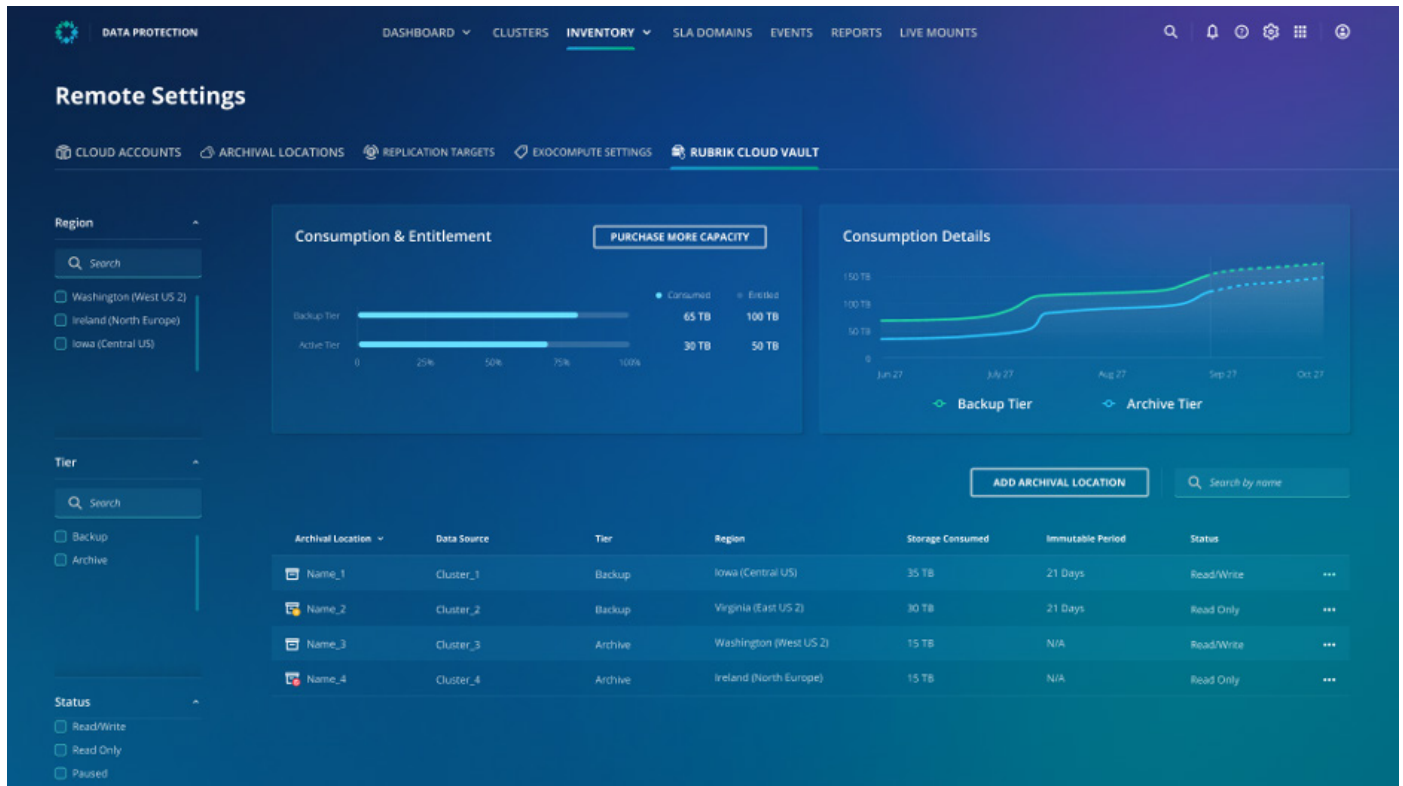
DATA PROTECTION

DASHBOARD CLUSTERS INVENTORY SLA DOMAINS EVENTS REPORTS LIVE MOUNTS

Remote Settings

CLOUD ACCOUNTS ARCHIVAL LOCATIONS REPLICATION TARGETS EXOCOMPUTE SETTINGS RUBRIK CLOUD VAULT

Region

Search

Washington (West US 2)
Ireland (North Europe)
Iowa (Central US)

Tier

Search

Backup
Archive

Status

Read/Write
Read Only
Paused

Consumption & Entitlement

PURCHASE MORE CAPACITY

Consumed Entitled

Backup Tier 65 TB 100 TB

Active Tier 30 TB 50 TB

0 25% 50% 75% 100%

Consumption Details

150 TB
100 TB
50 TB
0

Jun 27 July 27 Aug 27 Sep 27 Oct 27

Backup Tier Archive Tier

ADD ARCHIVAL LOCATION

Search by name

| Archival Location | Data Source | Tier | Region | Storage Consumed | Immutable Period | Status |
|---|---|---|---|---|---|---|
| Name_1 | Cluster_1 | Backup | Iowa (Central US) | 35 TB | 21 Days | Read/Write |
| Name_2 | Cluster_2 | Backup | Virginia (East US 2) | 30 TB | 21 Days | Read Only |
| Name_3 | Cluster_3 | Archive | Washington (West US 2) | 15 TB | N/A | Read/Write |
| Name_4 | Cluster_4 | Archive | Ireland (North Europe) | 15 TB | N/A | Read Only |